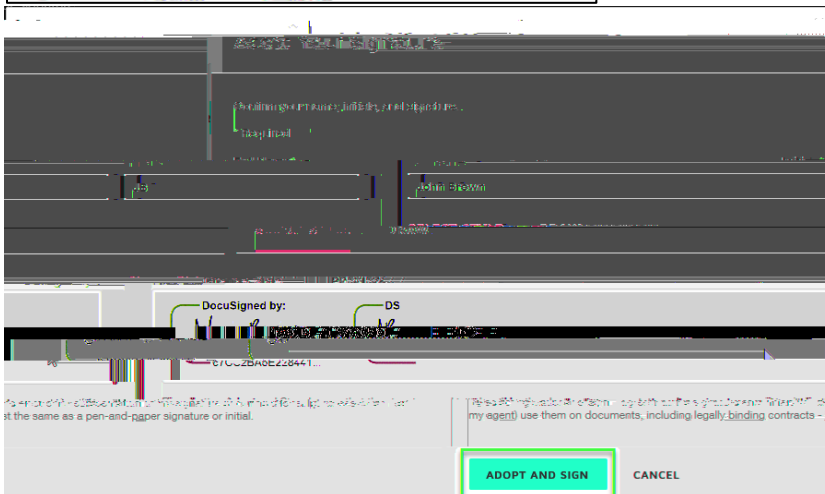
Adopt Your Signature

Confirm your name, initials, and signature.

* Required

John Brown

DocuSigned by:

DS

67C62BA6E228441...

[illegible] st the same as a pen-and-paper signature or initial.

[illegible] my agent) use them on documents, including legally binding contracts - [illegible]

ADOPT AND SIGN

CANCEL